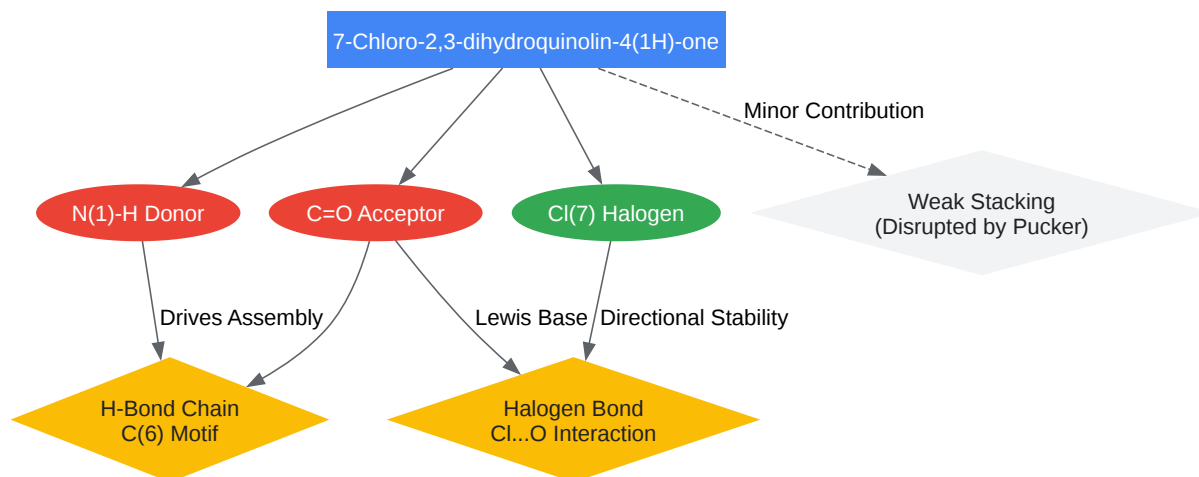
7-Chloro-2,3-dihydroquinolin-4(1H)-one

Minor Contribution

N(1)-H Donor

C=O Acceptor

Cl(7) Halogen

Weak Stacking
(Disrupted by Pucker)

Drives Assembly

Lewis Base

Directional Stability

H-Bond Chain
C(6) Motif

Halogen Bond
Cl...O Interaction